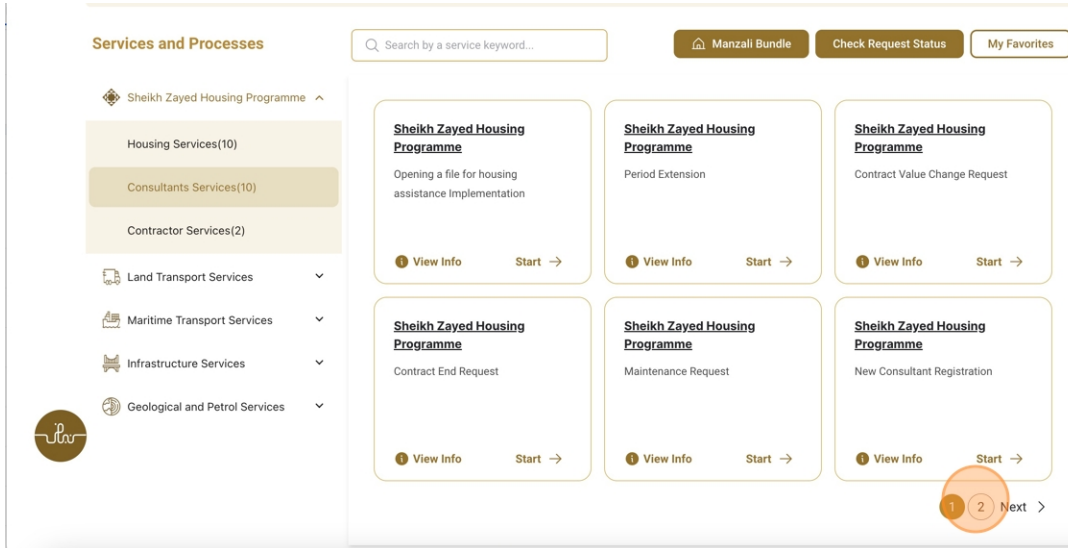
Services and Processes

Search by a service keyword...

Manzali Bundle

Check Request Status

My Favorites

Sheikh Zayed Housing Programme

Housing Services(10)

Consultants Services(10)

Contractor Services(2)

Land Transport Services

Maritime Transport Services

Infrastructure Services

Geological and Petrol Services

Sheikh Zayed Housing Programme
Opening a file for housing assistance Implementation
View Info
Start →

Sheikh Zayed Housing Programme
Period Extension
View Info
Start →

Sheikh Zayed Housing Programme
Contract Value Change Request
View Info
Start →

Sheikh Zayed Housing Programme
Contract End Request
View Info
Start →

Sheikh Zayed Housing Programme
Maintenance Request
View Info
Start →

Sheikh Zayed Housing Programme
New Consultant Registration
View Info
Start →

1 2 Next >